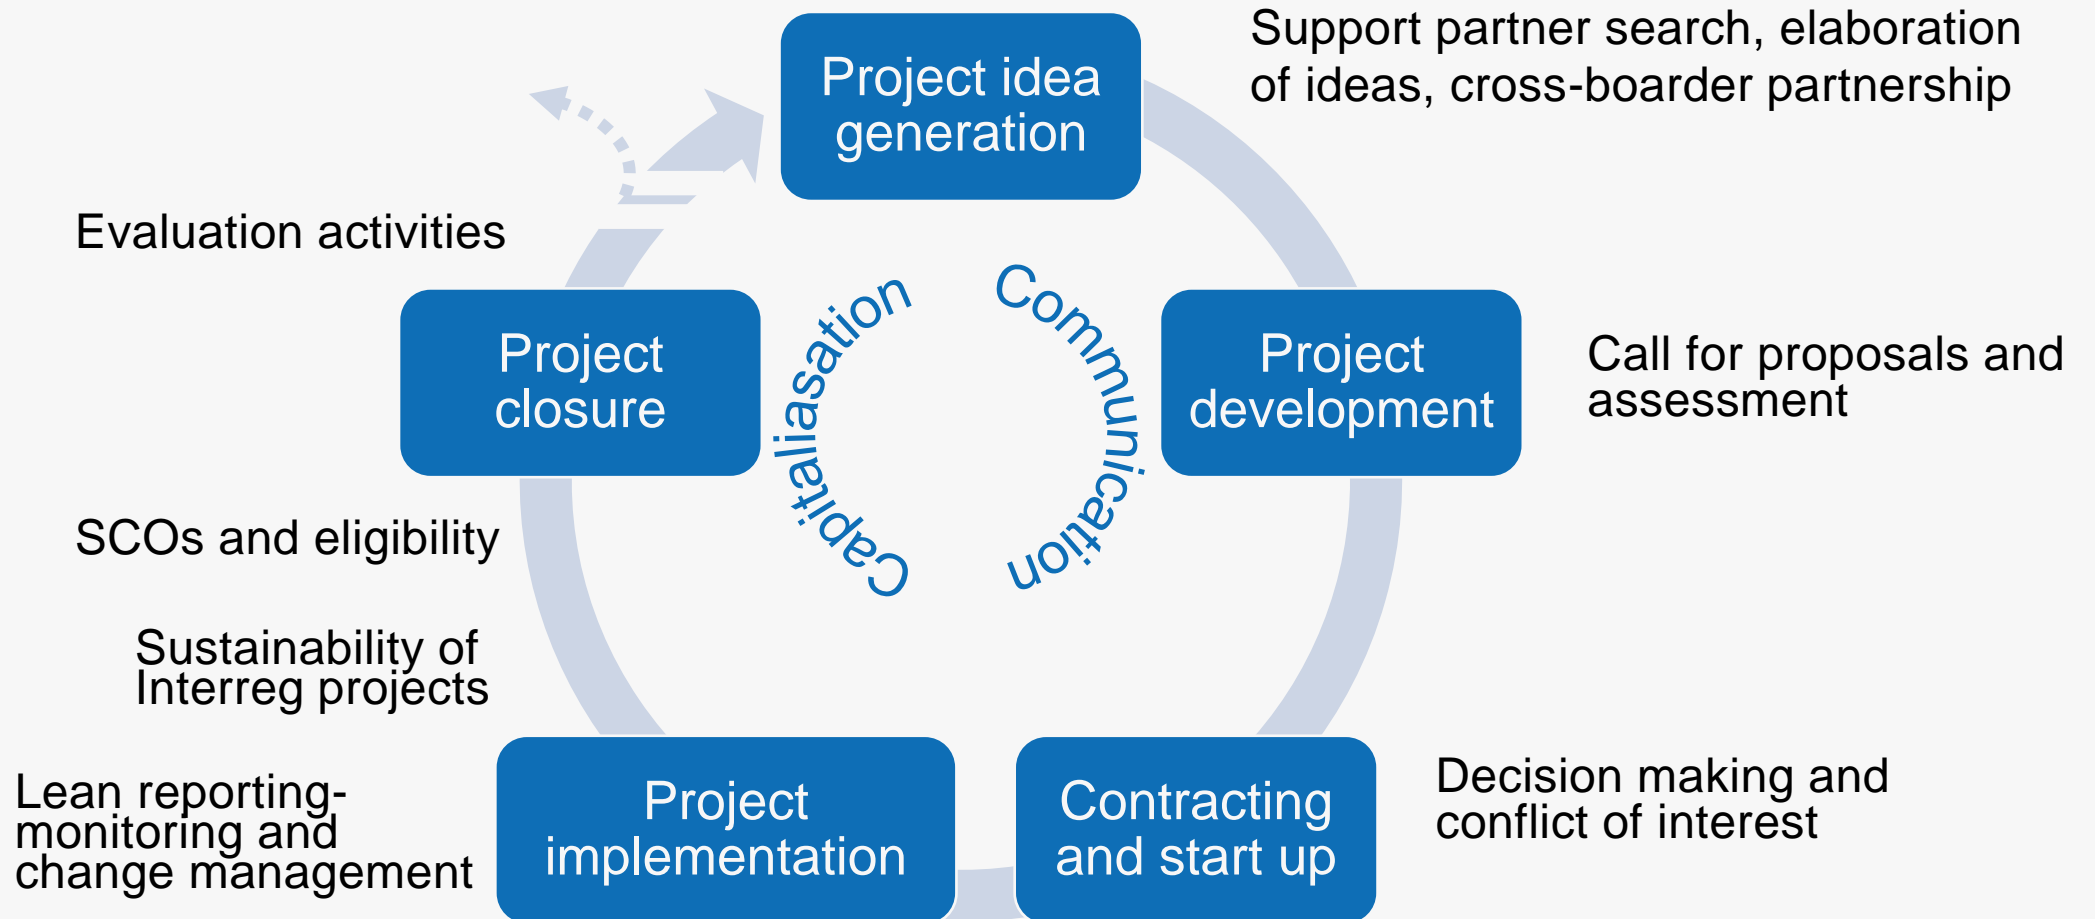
Project idea generation

Support partner search, elaboration of ideas, cross-boarder partnership

Evaluation activities

Project closure

Capitaliasation

Communication

Project development

Call for proposals and assessment

SCOs and eligibility

Sustainability of Interreg projects

Lean reporting- monitoring and change management

Project implementation

Contracting and start up

Decision making and conflict of interest